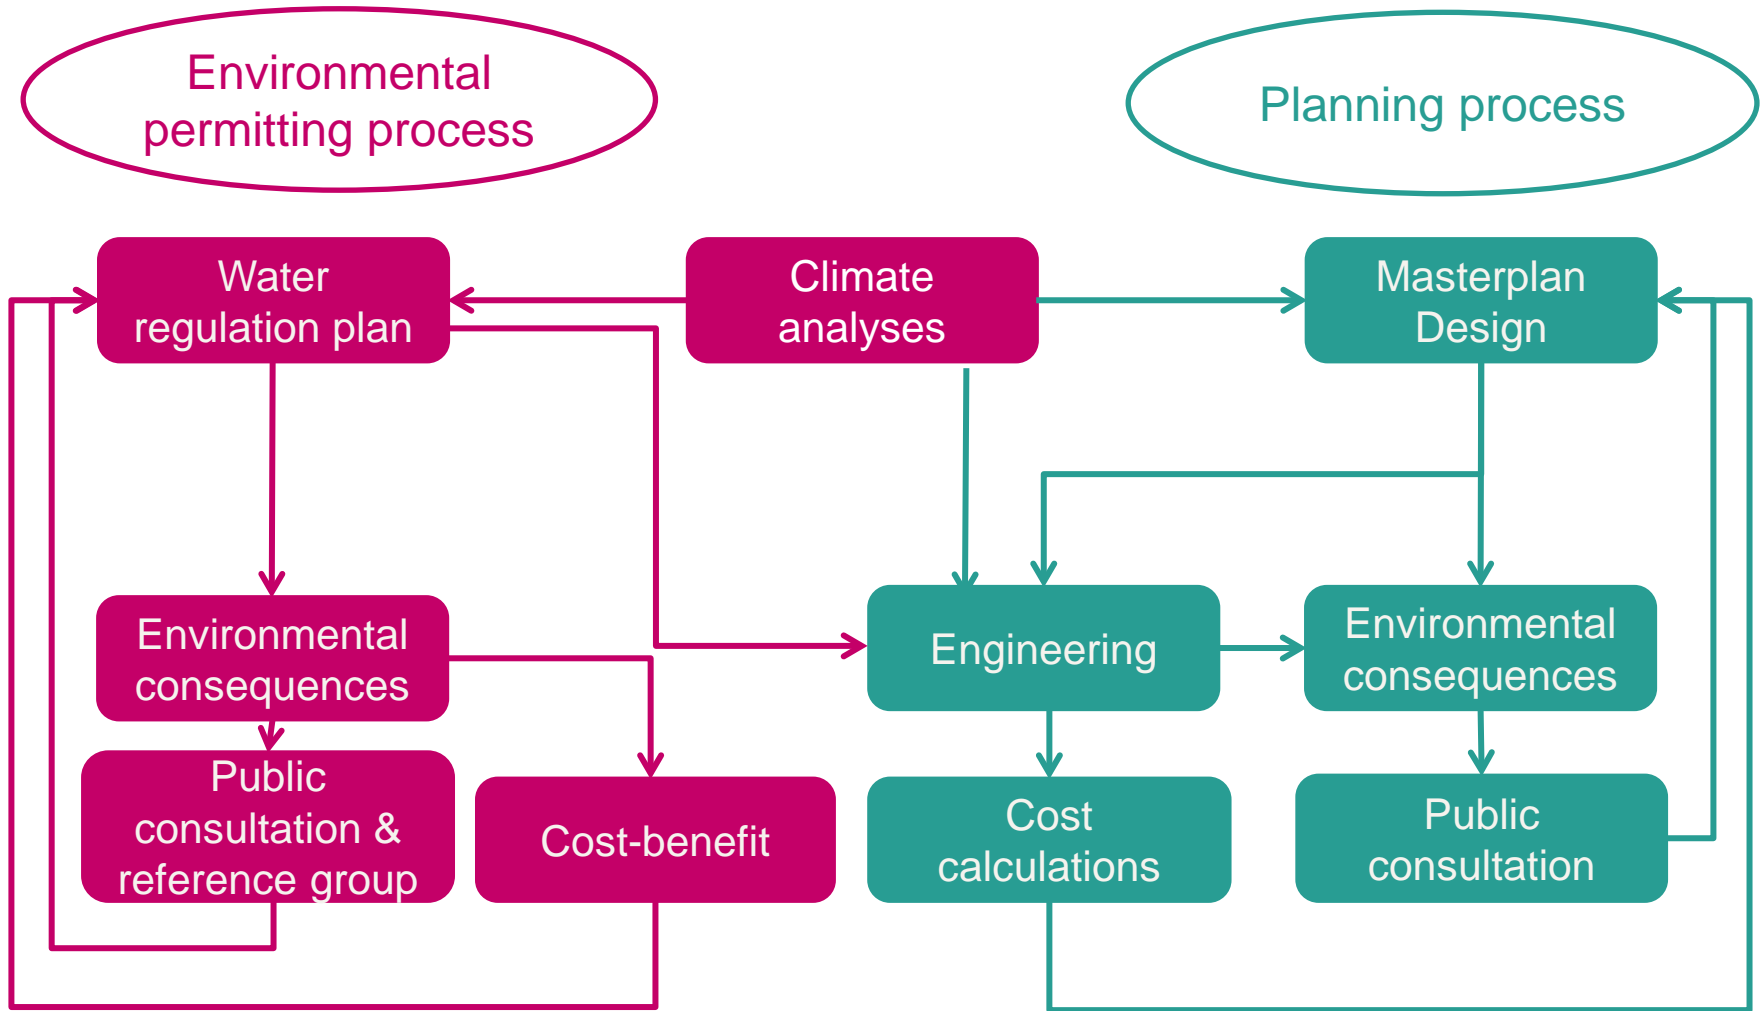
Environmental permitting process

Planning process

Water regulation plan

Climate analyses

Masterplan Design

Environmental consequences

Engineering

Environmental consequences

Public consultation & reference group

Cost-benefit

Cost calculations

Public consultation